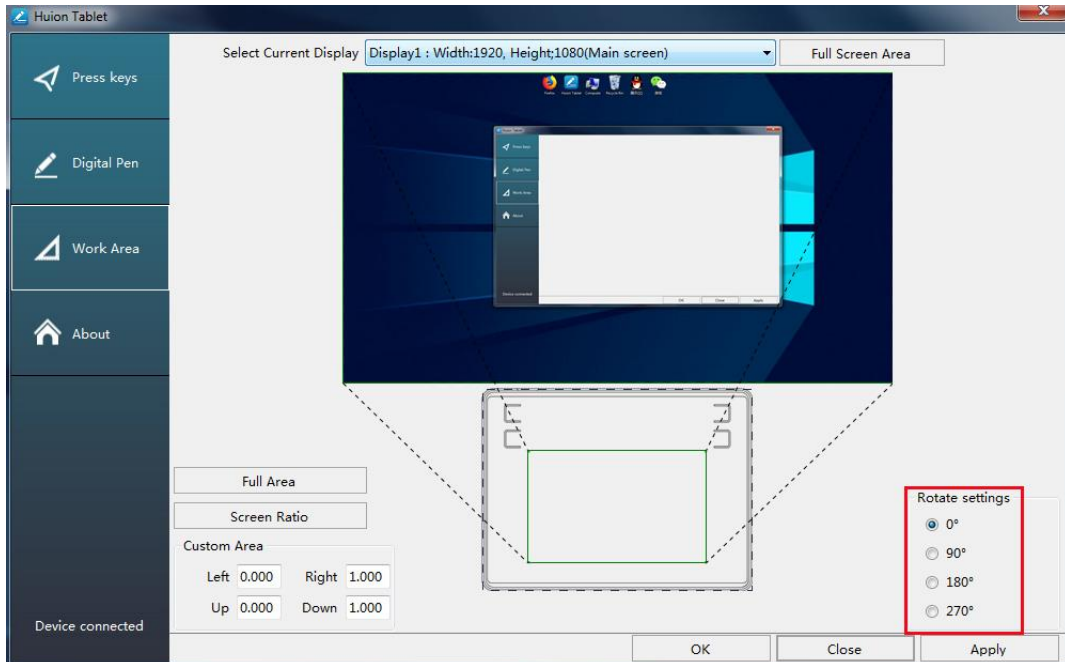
Huion Tablet

Press keys

Digital Pen

Work Area

About

Device connected

Select Current Display Display1 : Width:1920, Height;1080(Main screen)

Full Screen Area

Full Area

Screen Ratio

Custom Area

Left 0.000 Right 1.000

Up 0.000 Down 1.000

Rotate settings

0°

90°

180°

270°

OK

Close

Apply